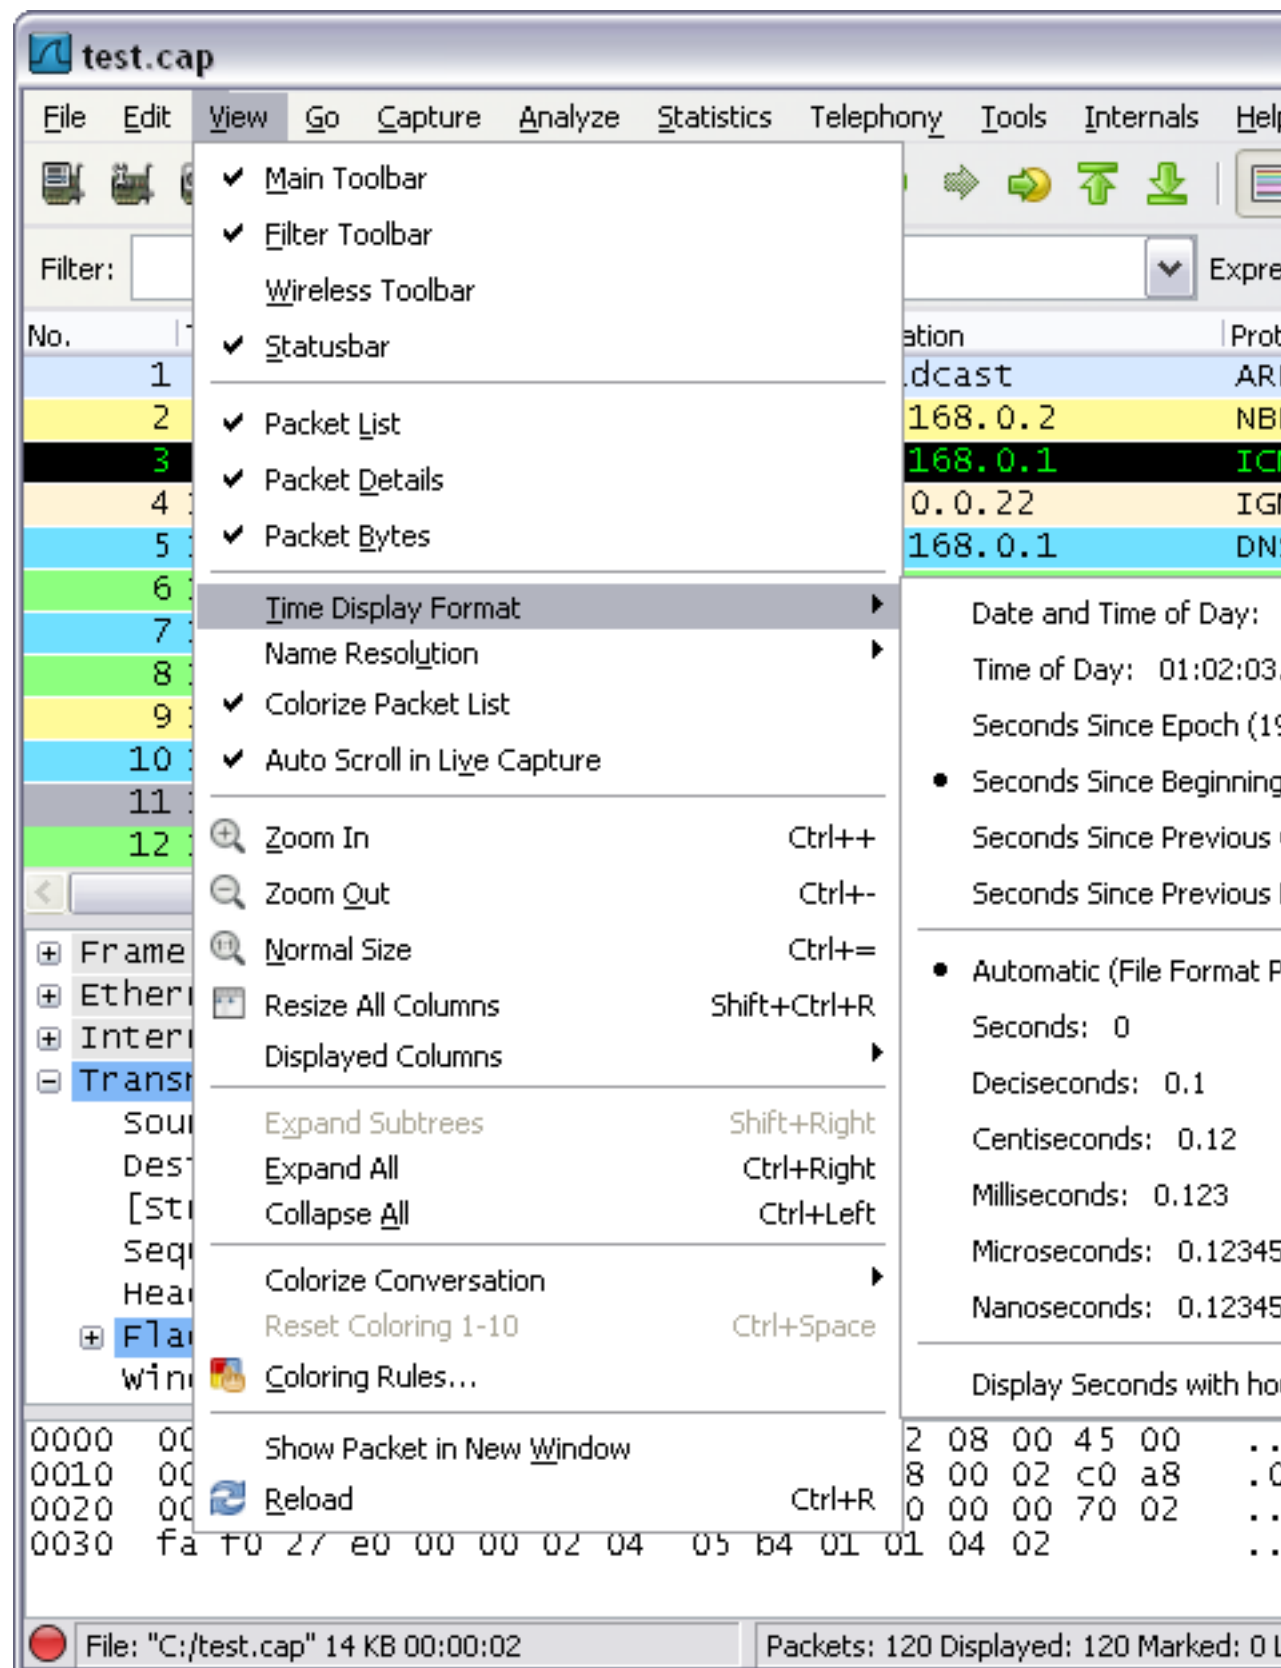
test.cap

File Edit View Go Capture Analyze Statistics Telephony Tools Internals Help

Filter: Expre

No. ation Prot
1 dcast AR
2 168.0.2 NB
3 168.0.1 IC
4 0.0.22 IG
5 168.0.1 DN
6
7
8
9
10
11
12

Frame
Ether
Inter
Transı
Sou
Des
[St
Seq
Hea
Fla
Win

0000 00 2 08 00 45 00
0010 00 8 00 02 c0 a8
0020 00 0 00 00 70 02
0030 fa f0 27 e0 00 00 02 04 05 b4 01 01 04 02

Main Toolbar
Filter Toolbar
Wireless Toolbar
Statusbar

Packet List
Packet Details
Packet Bytes

Time Display Format
Name Resolution
Colorize Packet List
Auto Scroll in Live Capture

Zoom In Ctrl++
Zoom Out Ctrl+-
Normal Size Ctrl+=
Resize All Columns Shift+Ctrl+R
Displayed Columns

Expand Subtrees Shift+Right
Expand All Ctrl+Right
Collapse All Ctrl+Left

Colorize Conversation
Reset Coloring 1-10 Ctrl+Space
Coloring Rules...

Show Packet in New Window
Reload Ctrl+R

Date and Time of Day:
Time of Day: 01:02:03.
Seconds Since Epoch (19
Seconds Since Beginning
Seconds Since Previous
Seconds Since Previous

Automatic (File Format P
Seconds: 0
Deciseconds: 0.1
Centiseconds: 0.12
Milliseconds: 0.123
Microseconds: 0.12345
Nanoseconds: 0.12345

Display Seconds with ho

File: "C:/test.cap" 14 KB 00:00:02 Packets: 120 Displayed: 120 Marked: 0 L